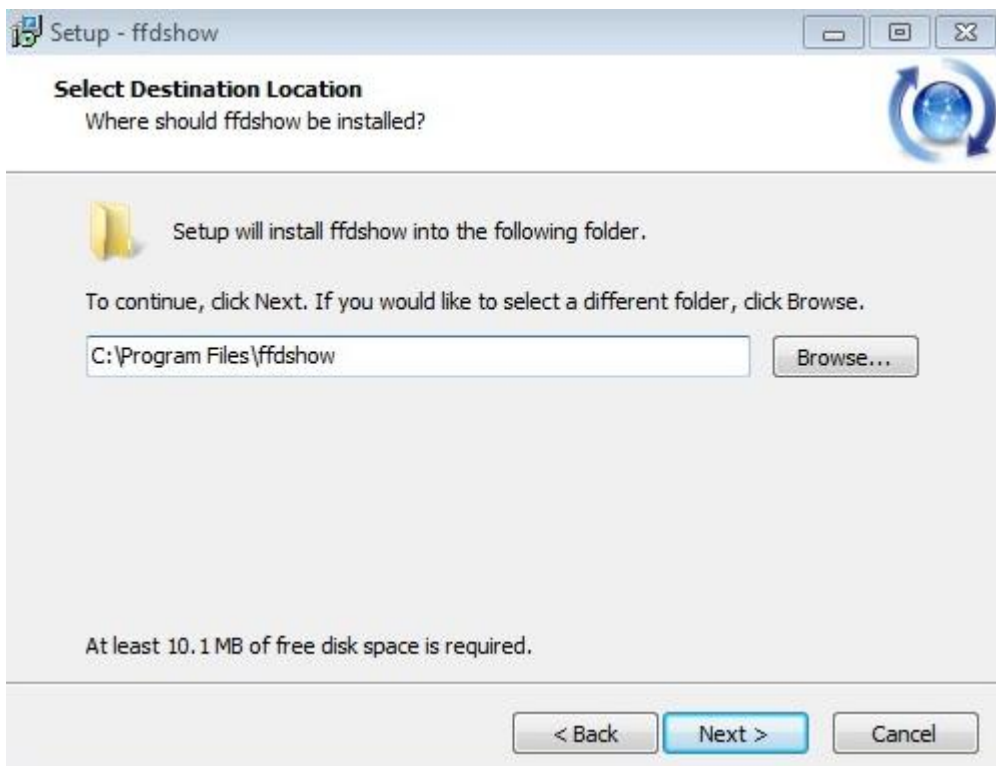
Setup - ffdshow

Select Destination Location
Where should ffdshow be installed?

Setup will install ffdshow into the following folder.

To continue, click Next. If you would like to select a different folder, click Browse.

C:\Program Files\ffdshow

Browse...

At least 10.1 MB of free disk space is required.

< Back

Next >

Cancel